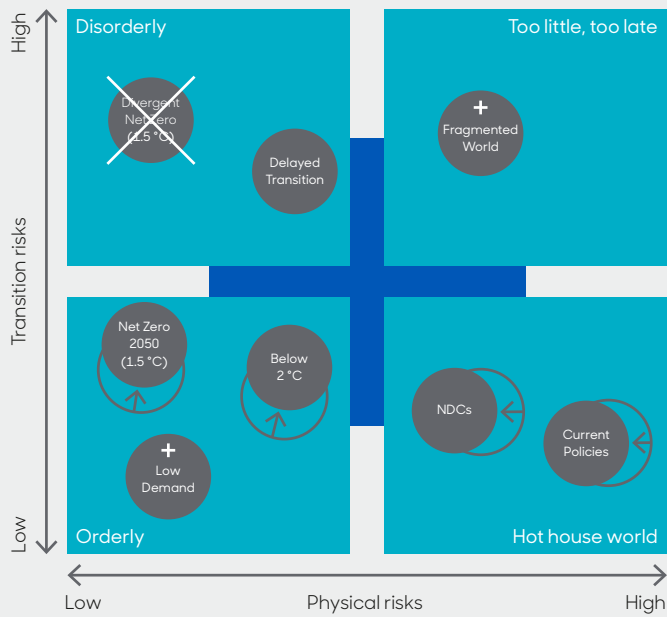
High

Transition risks

Low

Disorderly

Divergent Net Zero (1.5 °C)

Delayed Transition

Too little, too late

+
Fragmented World

Net Zero 2050 (1.5 °C)

Below 2 °C

+
Low Demand

Orderly

NDCs

Current Policies

Hot house world

Low

Physical risks

High